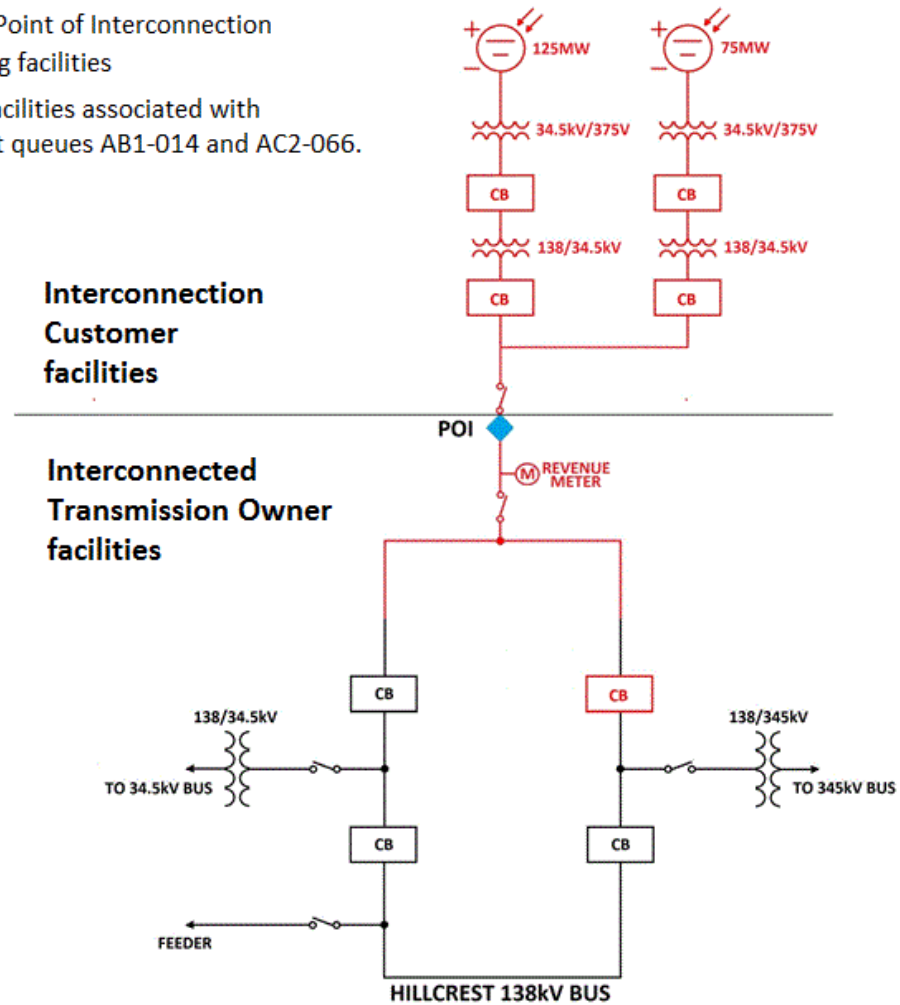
Point of Interconnection
g facilities
cilities associated with
t queues AB1-014 and AC2-066.

125MW
75MW
34.5kV/375V
34.5kV/375V
CB
CB
138/34.5kV
138/34.5kV
CB
CB

Interconnection Customer facilities

POI

Interconnected Transmission Owner facilities

M REVENUE METER

CB
CB
138/34.5kV
138/345kV
TO 34.5kV BUS
TO 345kV BUS
CB
CB
FEEDER
HILLCREST 138kV BUS